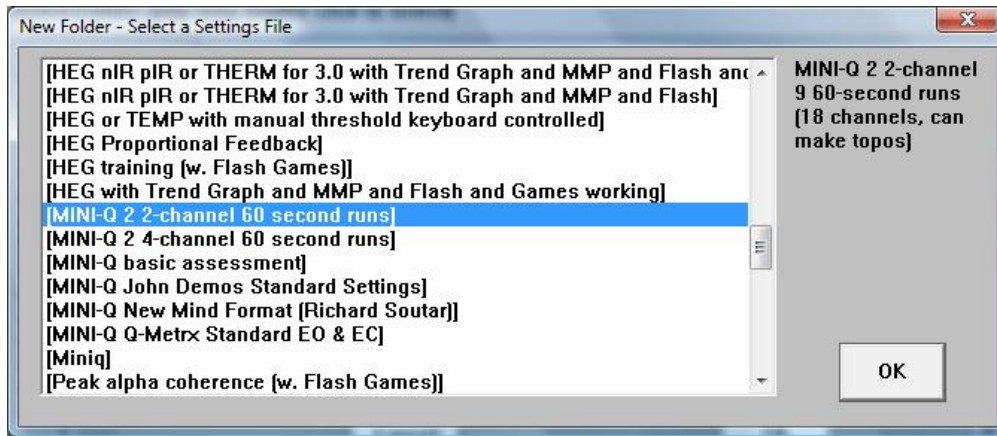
New Folder - Select a Settings File

[HEG nIR pIR or THERM for 3.0 with Trend Graph and MMP and Flash anc
[HEG nIR pIR or THERM for 3.0 with Trend Graph and MMP and Flash]
[HEG or TEMP with manual threshold keyboard controlled]
[HEG Proportional Feedback]
[HEG training (w. Flash Games)]
[HEG with Trend Graph and MMP and Flash and Games working]
[MINI-Q 2 2-channel 60 second runs]
[MINI-Q 2 4-channel 60 second runs]
[MINI-Q basic assessment]
[MINI-Q John Demos Standard Settings]
[MINI-Q New Mind Format (Richard Soutar)]
[MINI-Q Q-Metrx Standard EO & EC]
[Miniq]
[Peak alpha coherence (w. Flash Games)]

MINI-Q 2 2-channel 9 60-second runs (18 channels, can make topos)

OK